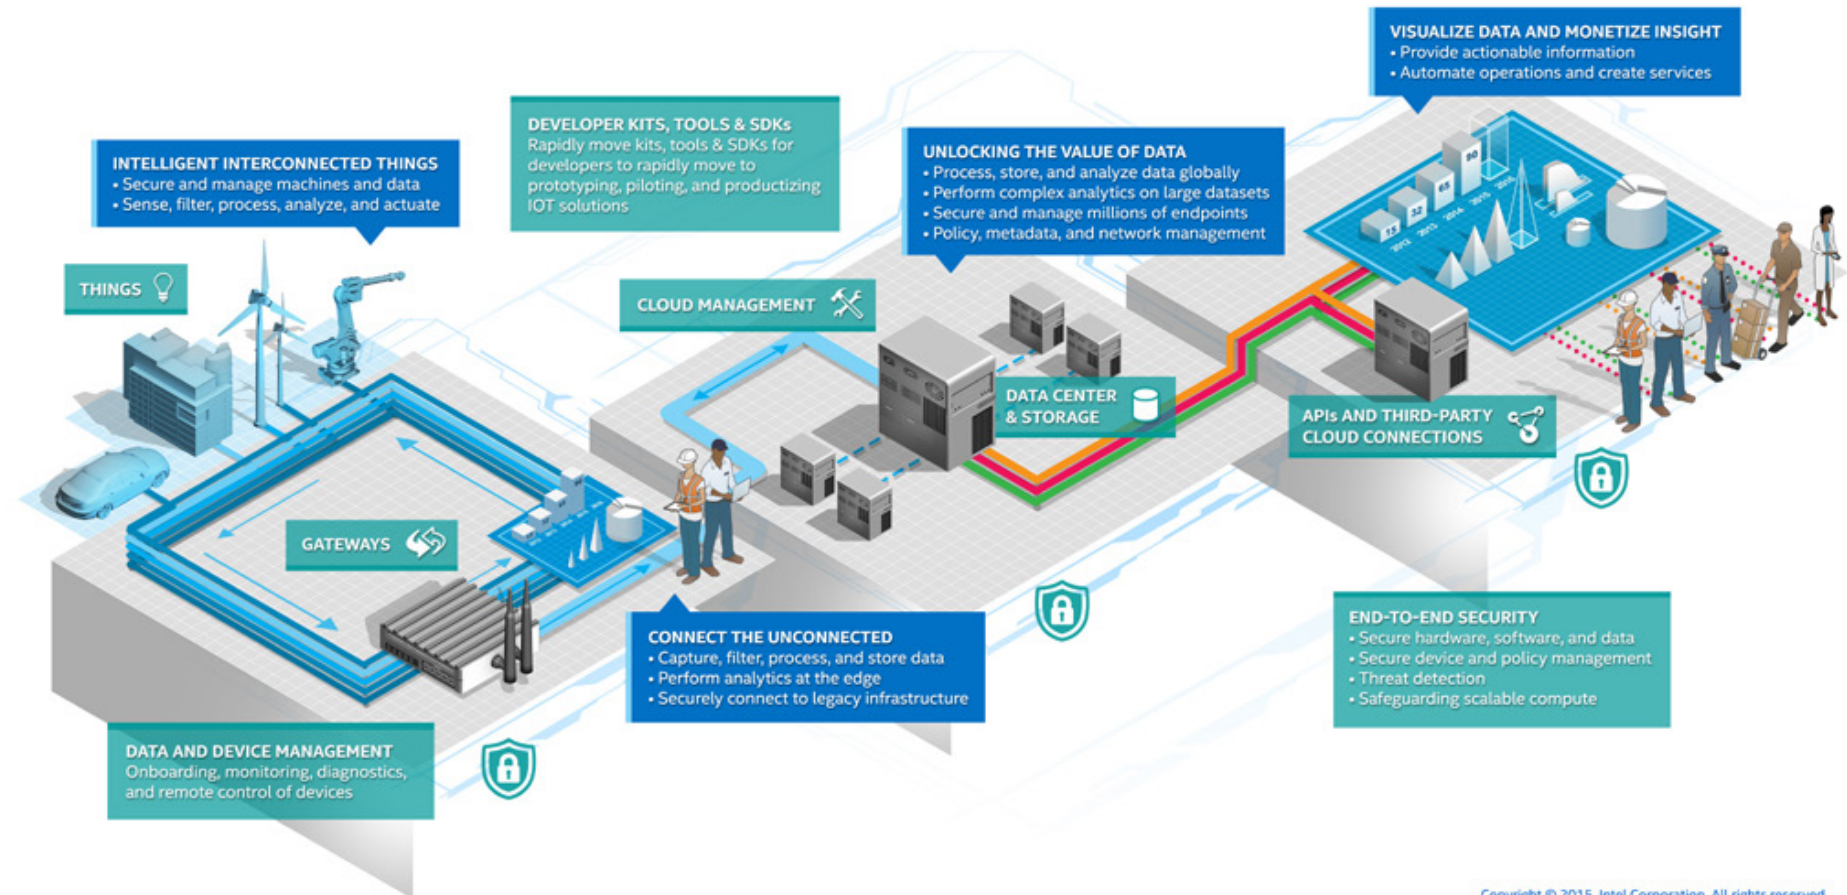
VISUALIZE DATA AND MONETIZE INSIGHT
• Provide actionable information
• Automate operations and create services

DEVELOPER KITS, TOOLS & SDKs
Rapidly move kits, tools & SDKs for developers to rapidly move to prototyping, piloting, and productizing IOT solutions

INTELLIGENT INTERCONNECTED THINGS
• Secure and manage machines and data
• Sense, filter, process, analyze, and actuate

UNLOCKING THE VALUE OF DATA
• Process, store, and analyze data globally
• Perform complex analytics on large datasets
• Secure and manage millions of endpoints
• Policy, metadata, and network management

THINGS

CLOUD MANAGEMENT

DATA CENTER & STORAGE

APIs AND THIRD-PARTY CLOUD CONNECTIONS

GATEWAYS

CONNECT THE UNCONNECTED
• Capture, filter, process, and store data
• Perform analytics at the edge
• Securely connect to legacy infrastructure

END-TO-END SECURITY
• Secure hardware, software, and data
• Secure device and policy management
• Threat detection
• Safeguarding scalable compute

DATA AND DEVICE MANAGEMENT
Onboarding, monitoring, diagnostics, and remote control of devices

Copyright © 2015, Intel Corporation. All rights reserved.